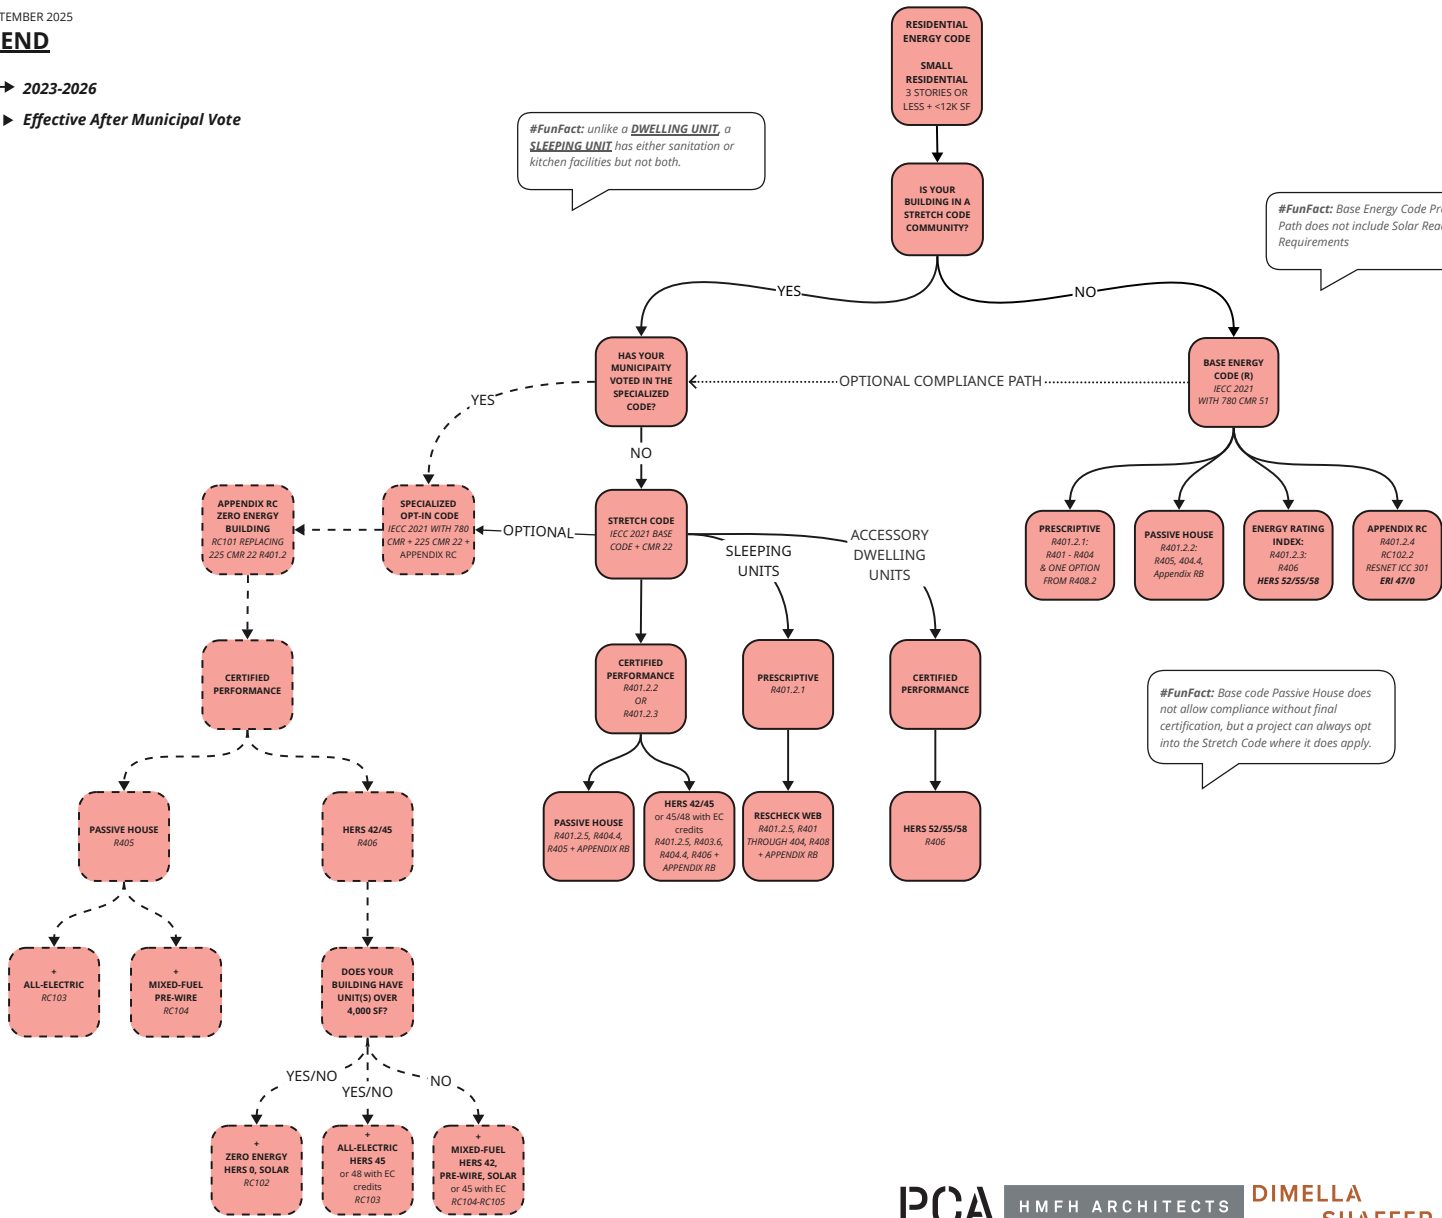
TEMBER 2025
END

2023-2026

Effective After Municipal Vote

#FunFact: unlike a DWELLING UNIT, a SLEEPING UNIT has either sanitation or kitchen facilities but not both.

RESIDENTIAL ENERGY CODE

SMALL RESIDENTIAL 3 STORIES OR LESS + <12K SF

IS YOUR BUILDING IN A STRETCH CODE COMMUNITY?

#FunFact: Base Energy Code Pr Path does not include Solar Rea Requirements

YES

NO

HAS YOUR MUNICIPAITY VOTED IN THE SPECIALIZED CODE?

OPTIONAL COMPLIANCE PATH

BASE ENERGY CODE (R) IECC 2021 WITH 780 CMR 51

YES

NO

APPENDIX RC ZERO ENERGY BUILDING RC101 REPLACING 225 CMR 22 R401.2

SPECIALIZED OPT-IN CODE IECC 2021 WITH 780 CMR + 225 CMR 22 + APPENDIX RC

OPTIONAL

STRETCH CODE IECC 2021 BASE CODE + CMR 22

SLEEPING UNITS

ACCESSORY DWELLING UNITS

PRESCRIPTIVE R401.2.1: R401 - R404 & ONE OPTION FROM R408.2

PASSIVE HOUSE R401.2.2: R405, 404.4, Appendix RB

ENERGY RATING INDEX: R401.2.3: R406 HERS 52/55/58

APPENDIX RC R401.2.4 RC102.2 RESNET ICC 301 ERI 47/0

CERTIFIED PERFORMANCE

CERTIFIED PERFORMANCE R401.2.2 OR R401.2.3

PRESCRIPTIVE R401.2.1

CERTIFIED PERFORMANCE

#FunFact: Base code Passive House does not allow compliance without final certification, but a project can always opt into the Stretch Code where it does apply.

PASSIVE HOUSE R405

HERS 42/45 R406

PASSIVE HOUSE R401.2.5, R404.4, R405 + APPENDIX RB

HERS 42/45 or 45/48 with EC credits R401.2.5, R403.6, R404.4, R406 + APPENDIX RB

RESCHECK WEB R401.2.5, R401 THROUGH 404, R408 + APPENDIX RB

HERS 52/55/58 R406

+ ALL-ELECTRIC RC103

+ MIXED-FUEL PRE-WIRE RC104

DOES YOUR BUILDING HAVE UNIT(S) OVER 4,000 SF?

YES/NO

YES/NO

NO

+ ZERO ENERGY HERS 0, SOLAR RC102

+ ALL-ELECTRIC HERS 45 or 48 with EC credits RC103

+ MIXED-FUEL HERS 42, PRE-WIRE, SOLAR or 45 with EC RC104-RC105

PCA HMFH ARCHITECTS DIMELLA SHAFFER